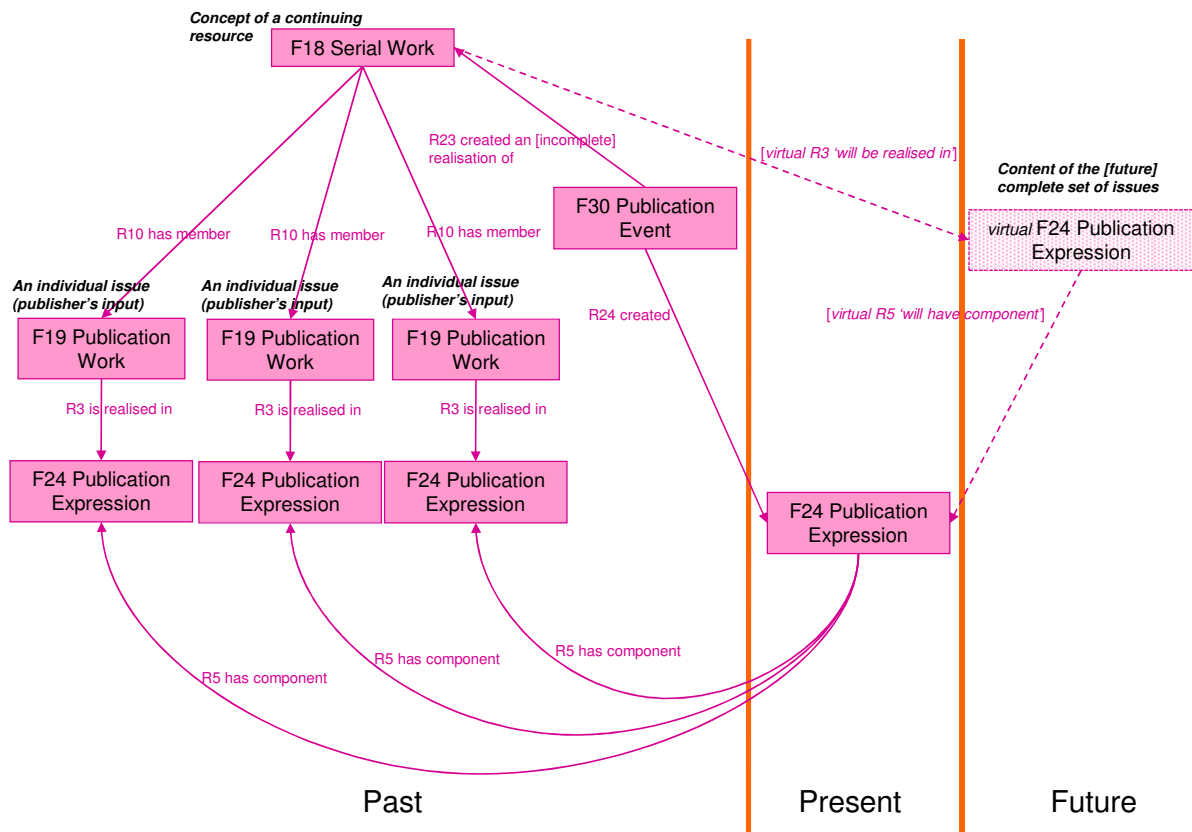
Concept of a continuing resource

F18 Serial Work

R23 created an [incomplete] realisation of

[virtual R3 'will be realised in']

Content of the [future] complete set of issues

virtual F24 Publication Expression

R10 has member

R10 has member

R10 has member

F30 Publication Event

An individual issue (publisher's input)

An individual issue (publisher's input)

An individual issue (publisher's input)

R24 created

[virtual R5 'will have component']

F19 Publication Work

F19 Publication Work

F19 Publication Work

R3 is realised in

R3 is realised in

R3 is realised in

F24 Publication Expression

F24 Publication Expression

F24 Publication Expression

F24 Publication Expression

R5 has component

R5 has component

R5 has component

Past

Present

Future